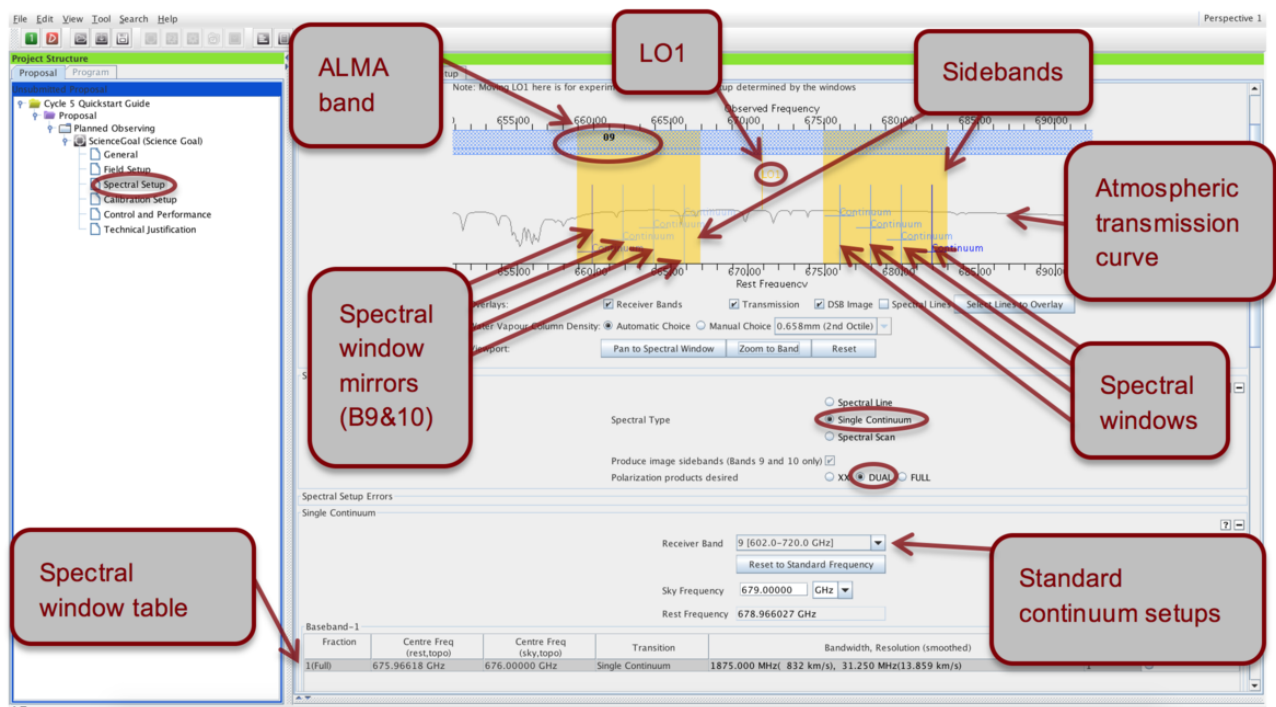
File Edit View Tool Search Help

Perspective 1

Project Structure

Proposal Program

Unsubmitted Proposal

Cycle 5 Quickstart Guide

Proposal

Planned Observing

ScienceGoal (Science Goal)

General

Field Setup

Spectral Setup

Calibration Setup

Control and Performance

Technical Justification

ALMA band

LO1

Sidebands

Note: Moving LO1 here is for experim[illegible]up determined by the windows

Observed Frequency

655.00 660.00 665.00 670.00 675.00 680.00 685.00 690.00

09

LO1

Continuum

Continuum

Continuum

Continuum

Continuum

Continuum

Continuum

Atmospheric transmission curve

655.00 660.00 665.00 670.00 675.00 680.00 685.00 690.00

Rest Frequency

Spectral window mirrors (B9&10)

Overlays: Receiver Bands Transmission DSB Image Spectral Lines Select Lines to Overlay

Water Vapour Column Density: Automatic Choice Manual Choice 0.658mm (2nd Octile)

Viewport: Pan to Spectral Window Zoom to Band Reset

Spectral windows

Spectral Type

Spectral Line

Single Continuum

Spectral Scan

Produce image sidebands (Bands 9 and 10 only)

Polarization products desired XX DUAL FULL

Spectral Setup Errors

Single Continuum

Receiver Band 9 [602.0–720.0 GHz]

Reset to Standard Frequency

Sky Frequency 679.00000 GHz

Rest Frequency 678.966027 GHz

Standard continuum setups

Spectral window table

Baseband-1

| Fraction | Centre Freq (rest,topo) | Centre Freq (sky,topo) | Transition | Bandwidth, Resolution (smoothed) |
|---|---|---|---|---|
| 1(Full) | 675.96618 GHz | 676.00000 GHz | Single Continuum | 1875.000 MHz( 832 km/s), 31.250 MHz(13.859 km/s) |